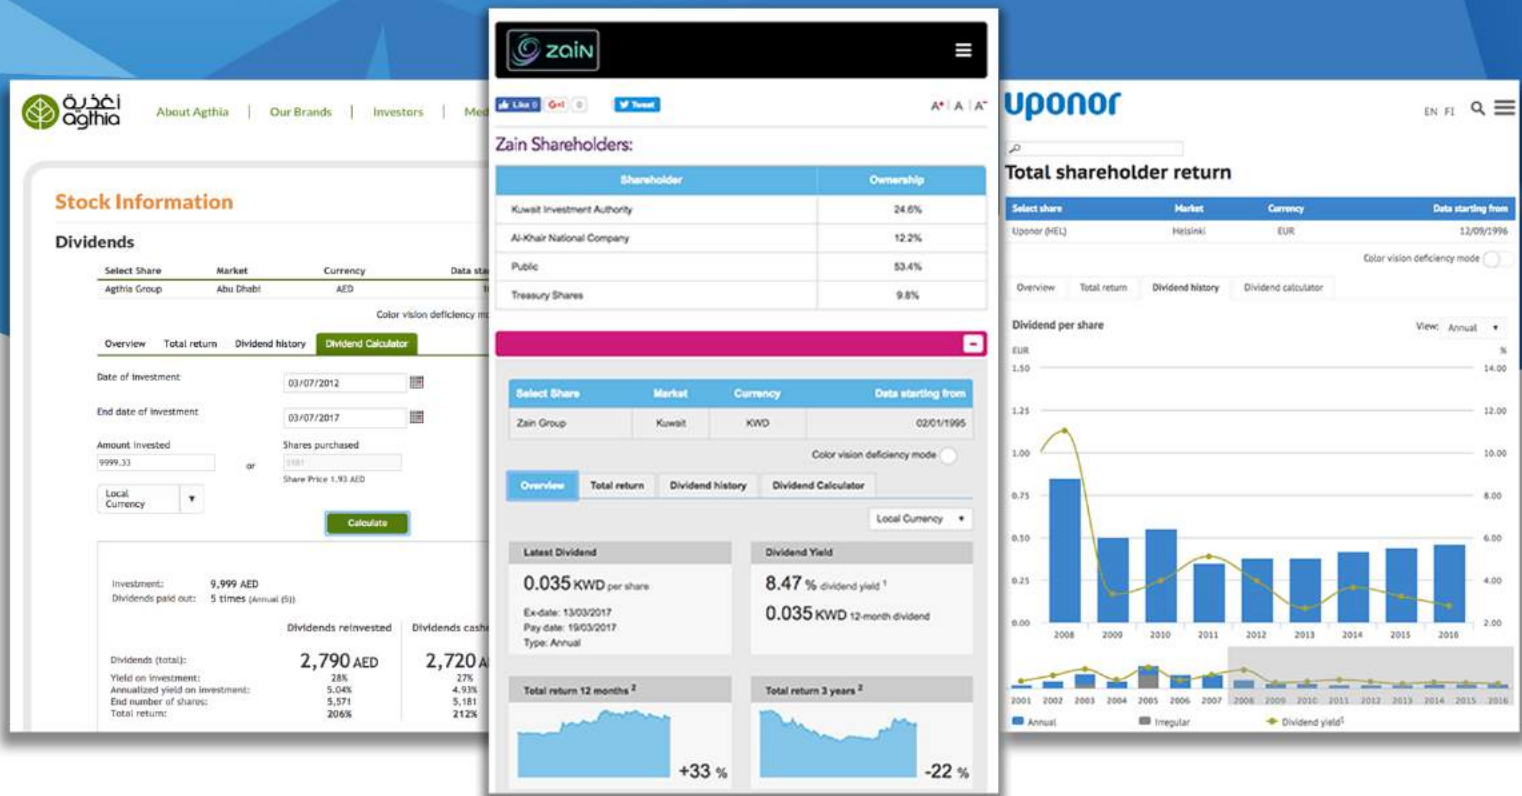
أغذية agthia

About Agthia | Our Brands | Investors | Med

Stock Information

Dividends

| Select Share | Market | Currency | Data sta |
|---|---|---|---|
| Agthia Group | Abu Dhabi | AED | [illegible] |

Color vision deficiency m

Overview | Total return | Dividend history | Dividend Calculator

Date of investment 03/07/2012

End date of investment 03/07/2017

Amount invested 9999.33 or Shares purchased 5181

Share Price 1.93 AED

Local Currency

Calculate

Investment: 9,999 AED
Dividends paid out: 5 times (Annual (5))

| | Dividends reinvested | Dividends cash |
|---|---|---|
| Dividends (total): | 2,790 AED | 2,720 A |
| Yield on investment: | 28% | 27% |
| Annualized yield on investment: | 5.04% | 4.93% |
| End number of shares: | 5,571 | 5,181 |
| Total return: | 206% | 212% |

zain

Like 0 G+1 0 Tweet

A+ | A | A-

Zain Shareholders:

| Shareholder | Ownership |
|---|---|
| Kuwait Investment Authority | 24.6% |
| Al-Khair National Company | 12.2% |
| Public | 53.4% |
| Treasury Shares | 9.8% |

| Select Share | Market | Currency | Data starting from |
|---|---|---|---|
| Zain Group | Kuwait | KWD | 02/01/1995 |

Color vision deficiency mode

Overview | Total return | Dividend history | Dividend Calculator

Local Currency

Latest Dividend
0.035 KWD per share
Ex-date: 13/03/2017
Pay date: 19/03/2017
Type: Annual

Dividend Yield
8.47 % dividend yield 1
0.035 KWD 12-month dividend

Total return 12 months 2
+33 %

Total return 3 years 2
-22 %

uponor

EN FI

Total shareholder return

| Select share | Market | Currency | Data starting from |
|---|---|---|---|
| Uponor (HEL) | Helsinki | EUR | 12/09/1996 |

Color vision deficiency mode

Overview | Total return | Dividend history | Dividend calculator

Dividend per share

View: Annual

EUR %
1.50 14.00
1.25 12.00
1.00 10.00
0.75 8.00
0.50 6.00
0.25 4.00
0.00 2.00

2008 2009 2010 2011 2012 2013 2014 2015 2016

2001 2002 2003 2004 2005 2006 2007 2008 2009 2010 2011 2012 2013 2014 2015 2016

Annual Irregular Dividend yield1